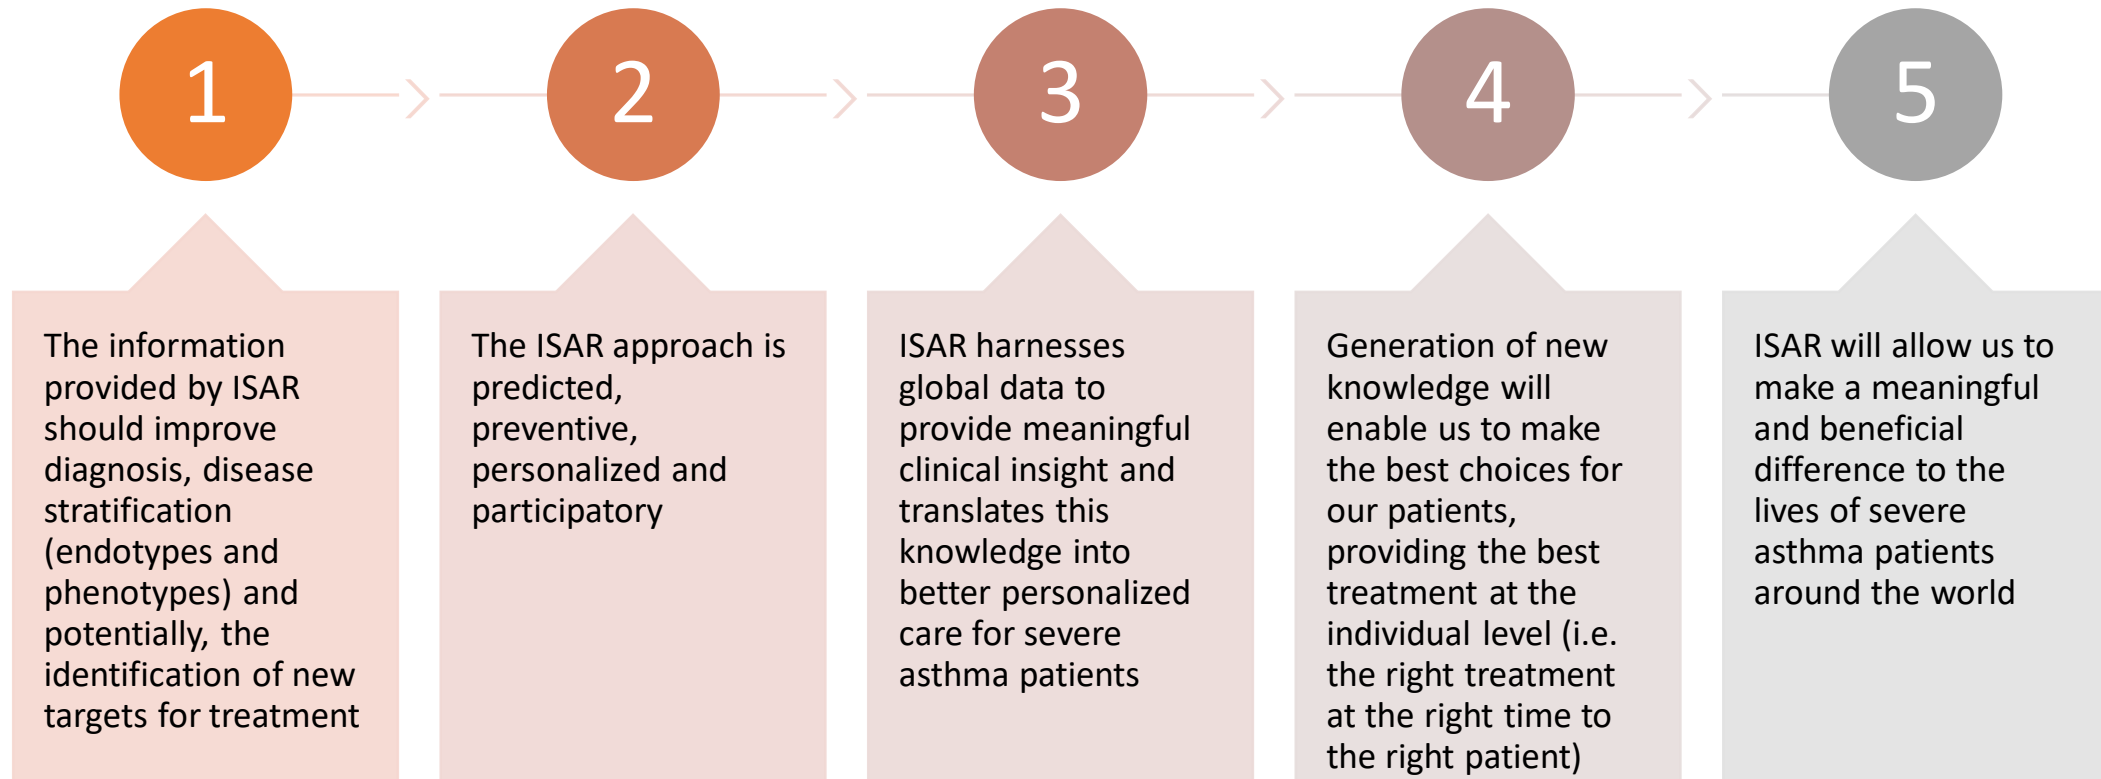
1

2

3

4

5

The information provided by ISAR should improve diagnosis, disease stratification (endotypes and phenotypes) and potentially, the identification of new targets for treatment

The ISAR approach is predicted, preventive, personalized and participatory

ISAR harnesses global data to provide meaningful clinical insight and translates this knowledge into better personalized care for severe asthma patients

Generation of new knowledge will enable us to make the best choices for our patients, providing the best treatment at the individual level (i.e. the right treatment at the right time to the right patient)

ISAR will allow us to make a meaningful and beneficial difference to the lives of severe asthma patients around the world